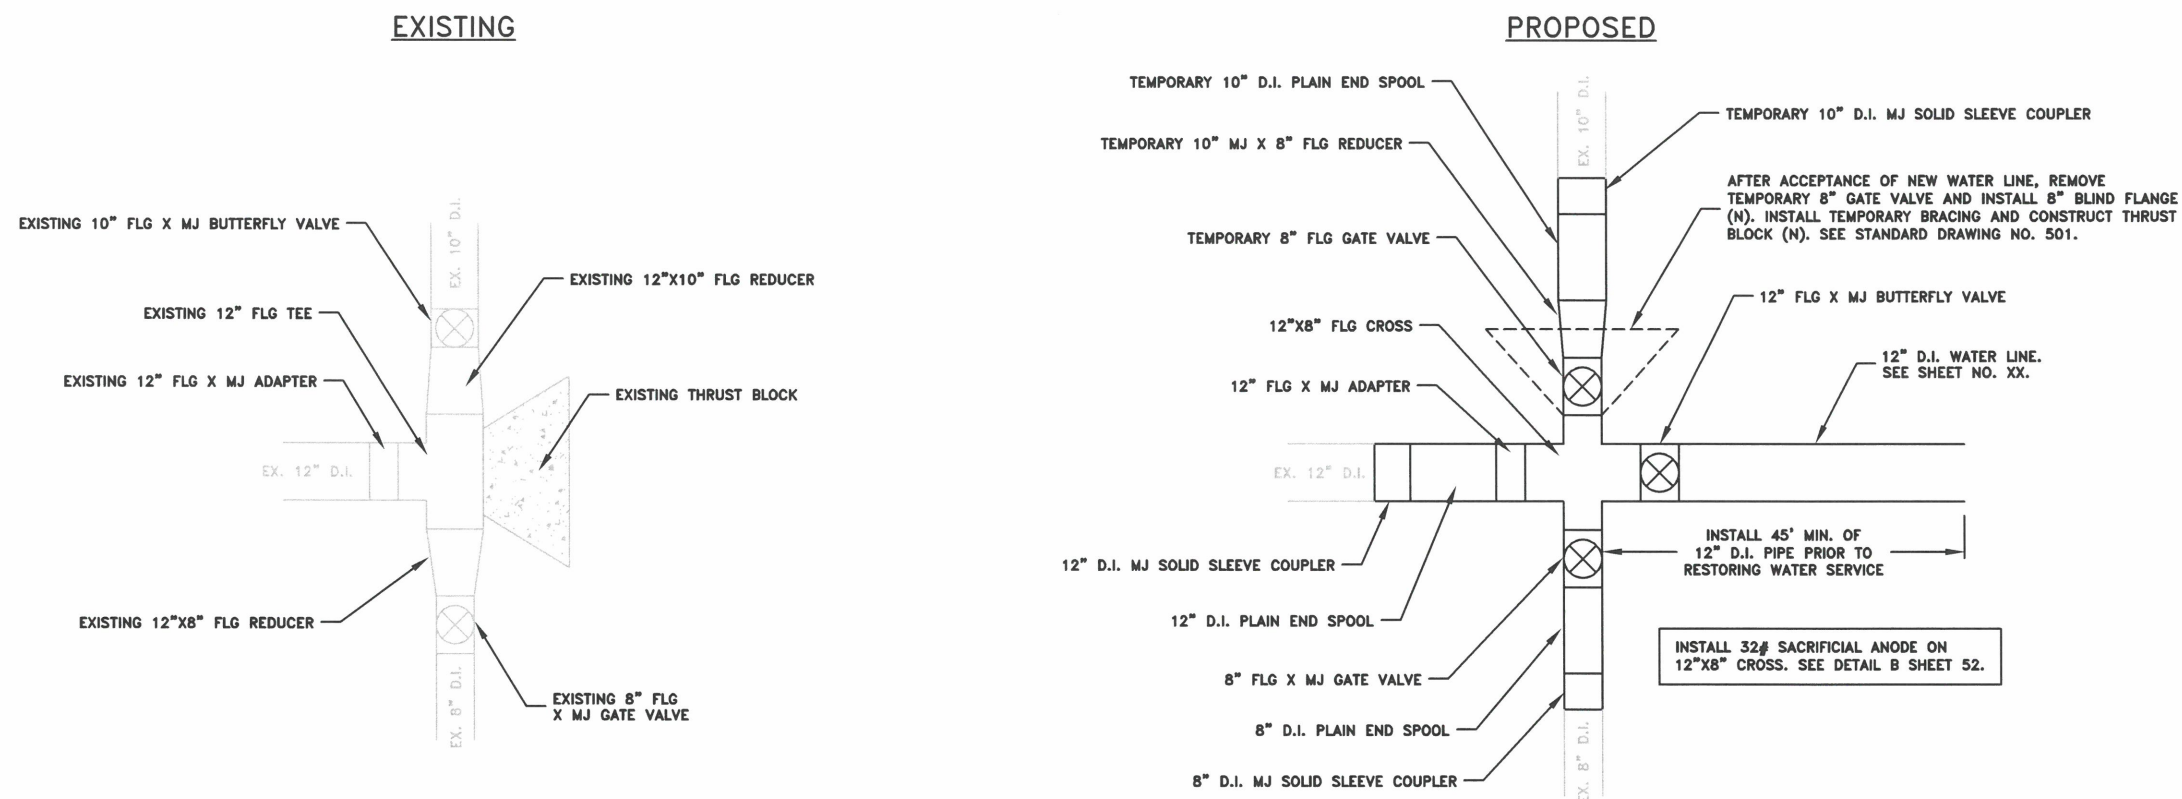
EXISTING

EXISTING 10" FLG X MJ BUTTERFLY VALVE

EX. 10" D.I.

EXISTING 12"X10" FLG REDUCER

EXISTING 12" FLG TEE

EXISTING 12" FLG X MJ ADAPTER

EXISTING THRUST BLOCK

EX. 12" D.I.

EXISTING 12"X8" FLG REDUCER

EXISTING 8" FLG X MJ GATE VALVE

EX. 8" D.I.

PROPOSED

TEMPORARY 10" D.I. PLAIN END SPOOL

TEMPORARY 10" MJ X 8" FLG REDUCER

EX. 10" D.I.

TEMPORARY 10" D.I. MJ SOLID SLEEVE COUPLER

AFTER ACCEPTANCE OF NEW WATER LINE, REMOVE TEMPORARY 8" GATE VALVE AND INSTALL 8" BLIND FLANGE (N). INSTALL TEMPORARY BRACING AND CONSTRUCT THRUST BLOCK (N). SEE STANDARD DRAWING NO. 501.

TEMPORARY 8" FLG GATE VALVE

12" FLG X MJ BUTTERFLY VALVE

12"X8" FLG CROSS

12" D.I. WATER LINE. SEE SHEET NO. XX.

12" FLG X MJ ADAPTER

EX. 12" D.I.

INSTALL 45' MIN. OF 12" D.I. PIPE PRIOR TO RESTORING WATER SERVICE

12" D.I. MJ SOLID SLEEVE COUPLER

12" D.I. PLAIN END SPOOL

INSTALL 32# SACRIFICIAL ANODE ON 12"X8" CROSS. SEE DETAIL B SHEET 52.

8" FLG X MJ GATE VALVE

8" D.I. PLAIN END SPOOL

8" D.I. MJ SOLID SLEEVE COUPLER

EX. 8" D.I.